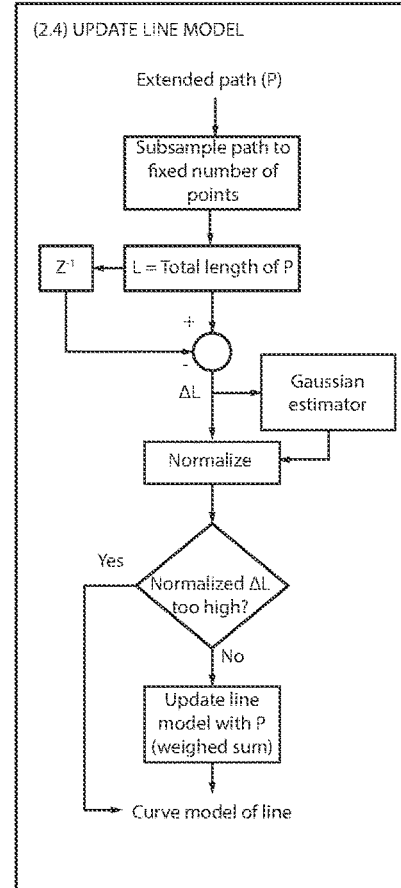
(2.4) UPDATE LINE MODEL

Extended path (P)

Subsample path to fixed number of points

$Z^{-1}$

L = Total length of P

+

-

ΔL

Gaussian estimator

Normalize

Yes

Normalized ΔL too high?

No

Update line model with P (weighed sum)

Curve model of line